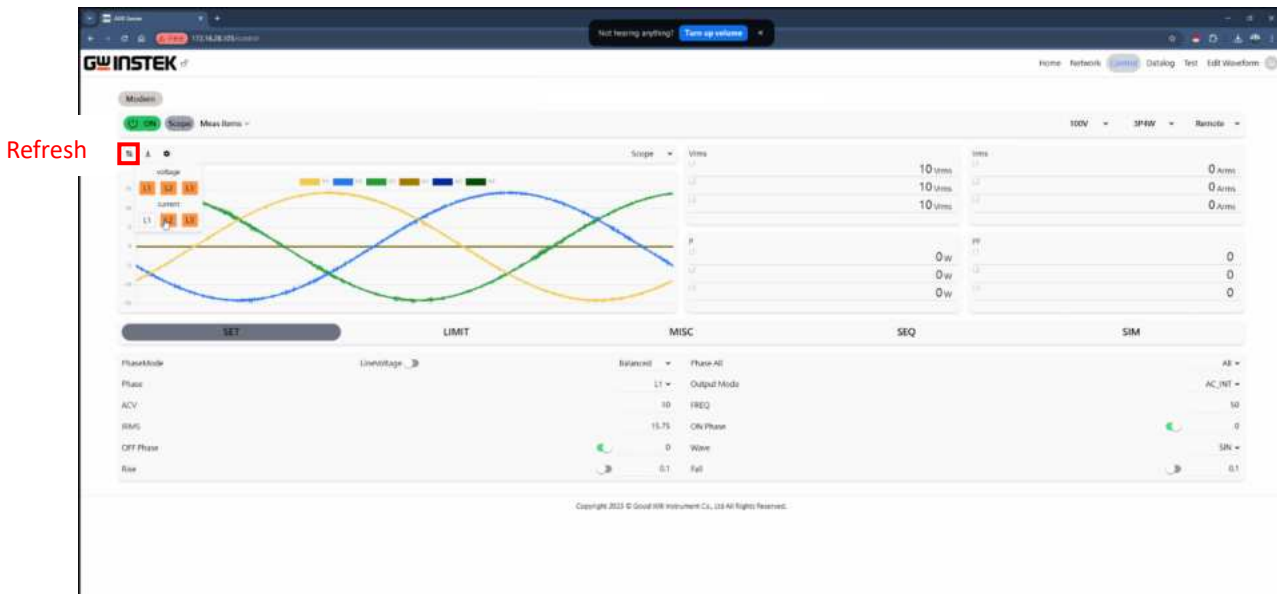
Not hearing anything? Turn up volume ×

GW INSTEK

Home Network Control Datalog Test Edit Waveform

Modern

ON Scope Meas Items

100V 3P4W Remote

Refresh

Scope

voltage
L1 L2 L3
current
L1 L2 L3

Vrms
10 Vrms
10 Vrms
10 Vrms

Irms
0 Arms
0 Arms
0 Arms

P
0 W
0 W
0 W

PF
0
0
0

SET LIMIT MISC SEQ SIM

PhaseMode LineVoltage Balanced Phase All All
Phase L1 Output Mode AC_INT
ACV 10 FREQ 50
IRMS 15.75 ON Phase 0
OFF Phase 0 Wave SIN
Rise 0.1 Fall 0.1

Copyright 2023 © Good Will Instrument Co., Ltd All Rights Reserved.